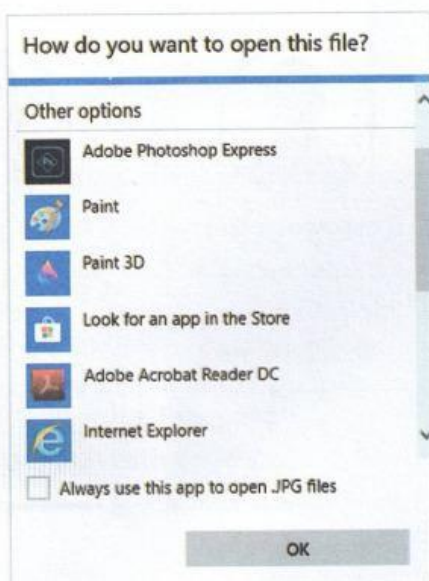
How do you want to open this file?

Other options

Adobe Photoshop Express

Paint

Paint 3D

Look for an app in the Store

Adobe Acrobat Reader DC

Internet Explorer

Always use this app to open .JPG files

OK